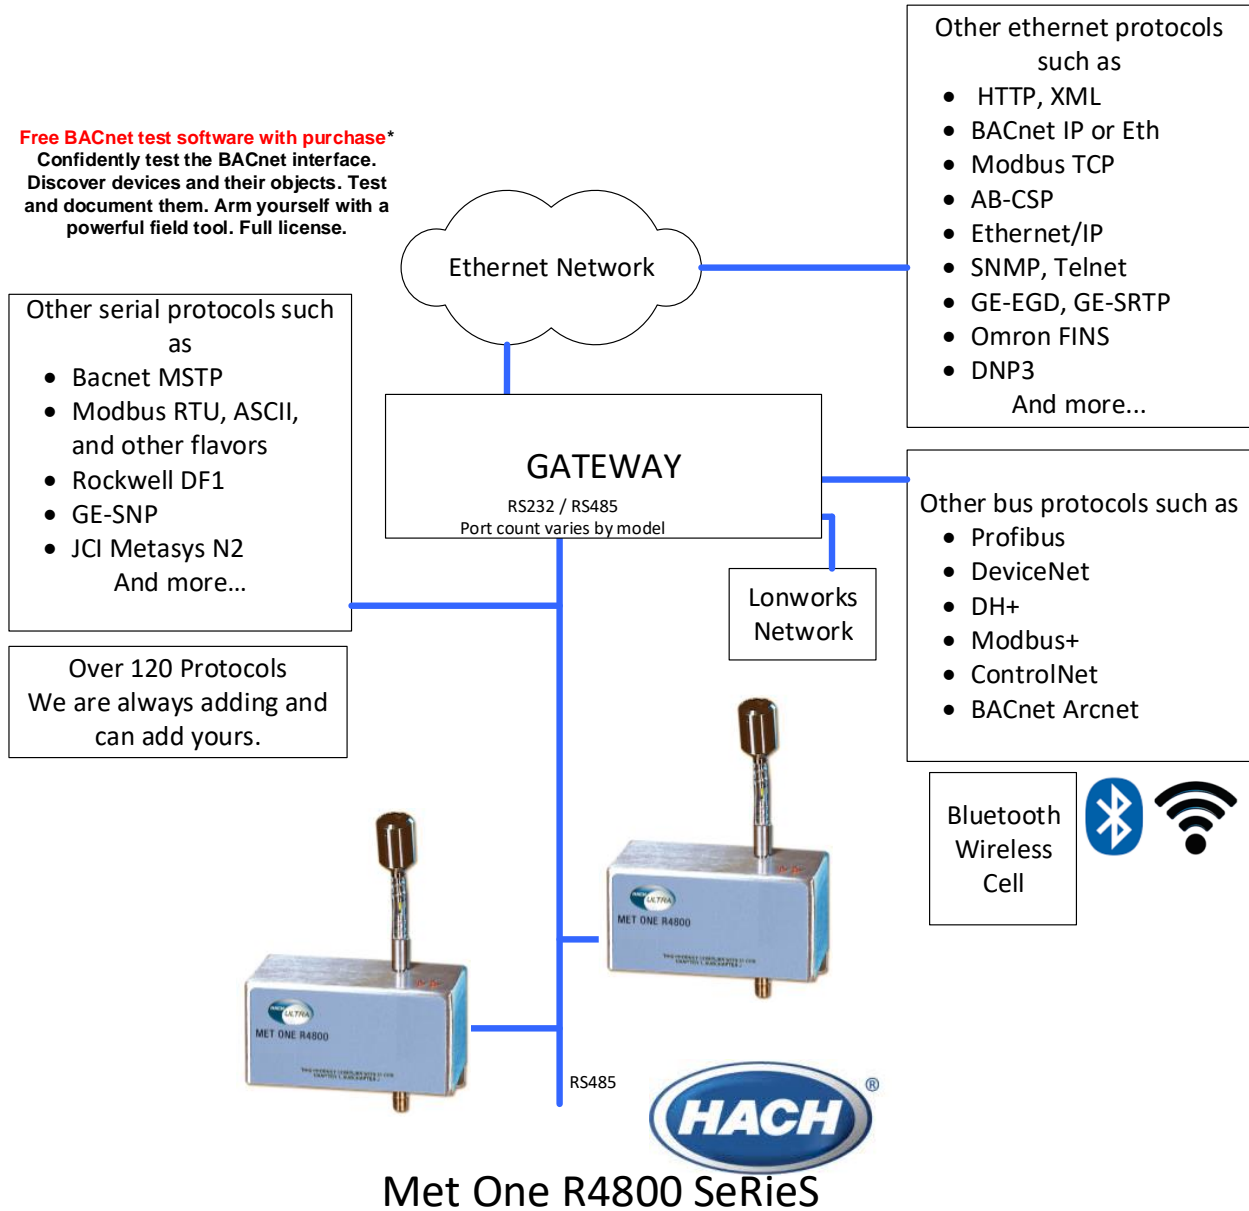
Free BACnet test software with purchase*
Confidently test the BACnet interface. Discover devices and their objects. Test and document them. Arm yourself with a powerful field tool. Full license.

Ethernet Network

Other ethernet protocols such as
- HTTP, XML
- BACnet IP or Eth
- Modbus TCP
- AB-CSP
- Ethernet/IP
- SNMP, Telnet
- GE-EGD, GE-SRTP
- Omron FINS
- DNP3

And more...

Other serial protocols such as
- Bacnet MSTP
- Modbus RTU, ASCII, and other flavors
- Rockwell DF1
- GE-SNP
- JCI Metasys N2

And more...

GATEWAY
RS232 / RS485
Port count varies by model

Other bus protocols such as
- Profibus
- DeviceNet
- DH+
- Modbus+
- ControlNet
- BACnet Arcnet

Lonworks Network

Over 120 Protocols
We are always adding and can add yours.

Bluetooth
Wireless
Cell

ULTRA
MET ONE R4800

ULTRA
MET ONE R4800

RS485

HACH®

Met One R4800 SeRieS